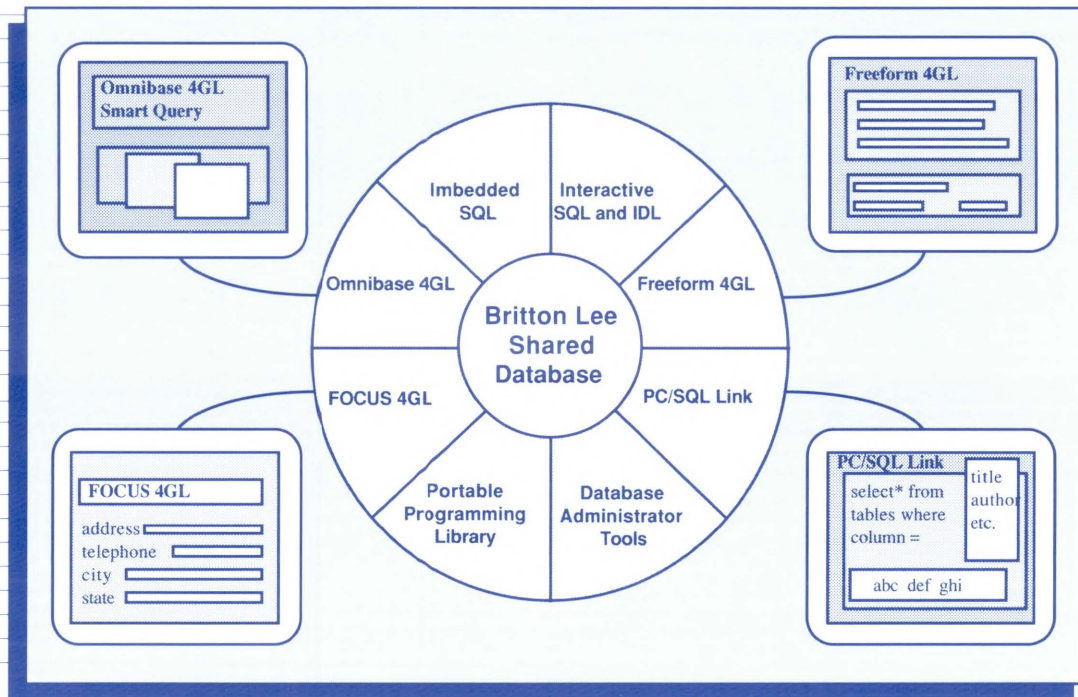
Omnibase 4GL
Smart Query

Freeform 4GL

Imbedded SQL

Interactive SQL and IDL

Omnibase 4GL

Freeform 4GL

Britton Lee Shared Database

FOCUS 4GL

PC/SQL Link

Portable Programming Library

Database Administrator Tools

FOCUS 4GL
address
telephone
city
state

PC/SQL Link
select* from tables where column =
title author etc.
abc def ghi